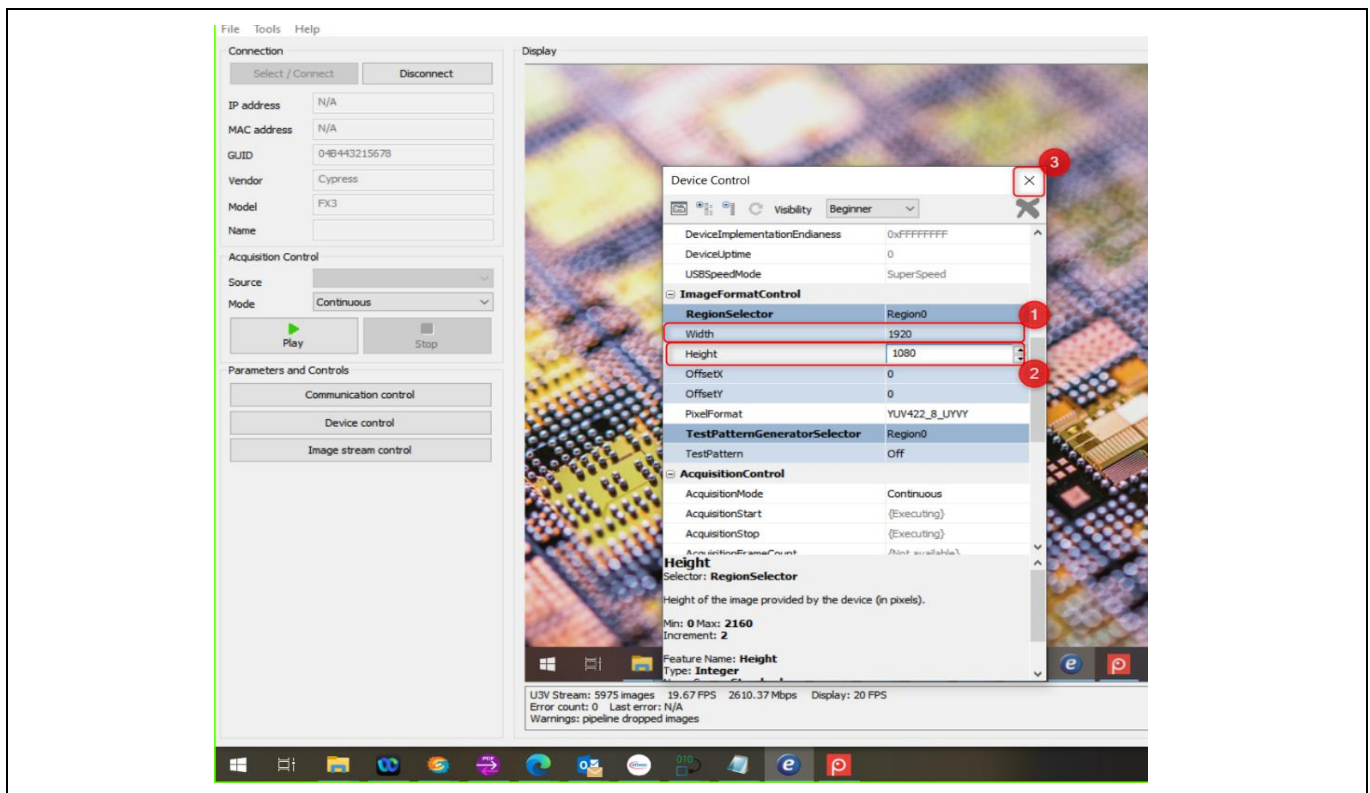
File Tools Help

Connection

Select / Connect

Disconnect

IP address N/A

MAC address N/A

GUID 048443215678

Vendor Cypress

Model FX3

Name

Acquisition Control

Source

Mode Continuous

Play

Stop

Parameters and Controls

Communication control

Device control

Image stream control

Display

Device Control

3

Visibility Beginner

| | |
|---|---|
| DeviceImplementationEndianess | 0xFFFFFFFF |
| DeviceUptime | 0 |
| USBSpeedMode | SuperSpeed |
| ImageFormatControl | |
| RegionSelector | Region0 |
| Width | 1920 |
| Height | 1080 |
| OffsetX | 0 |
| OffsetY | 0 |
| PixelFormat | YUV422_8_UYVY |
| TestPatternGeneratorSelector | Region0 |
| TestPattern | Off |
| AcquisitionControl | |
| AcquisitionMode | Continuous |
| AcquisitionStart | (Executing) |
| AcquisitionStop | (Executing) |
| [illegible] | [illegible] |

1

2

Height
Selector: RegionSelector

Height of the image provided by the device (in pixels).

Min: 0 Max: 2160
Increment: 2

Feature Name: Height
Type: Integer

U3V Stream: 5975 images 19.67 FPS 2610.37 Mbps Display: 20 FPS
Error count: 0 Last error: N/A
Warnings: pipeline dropped images